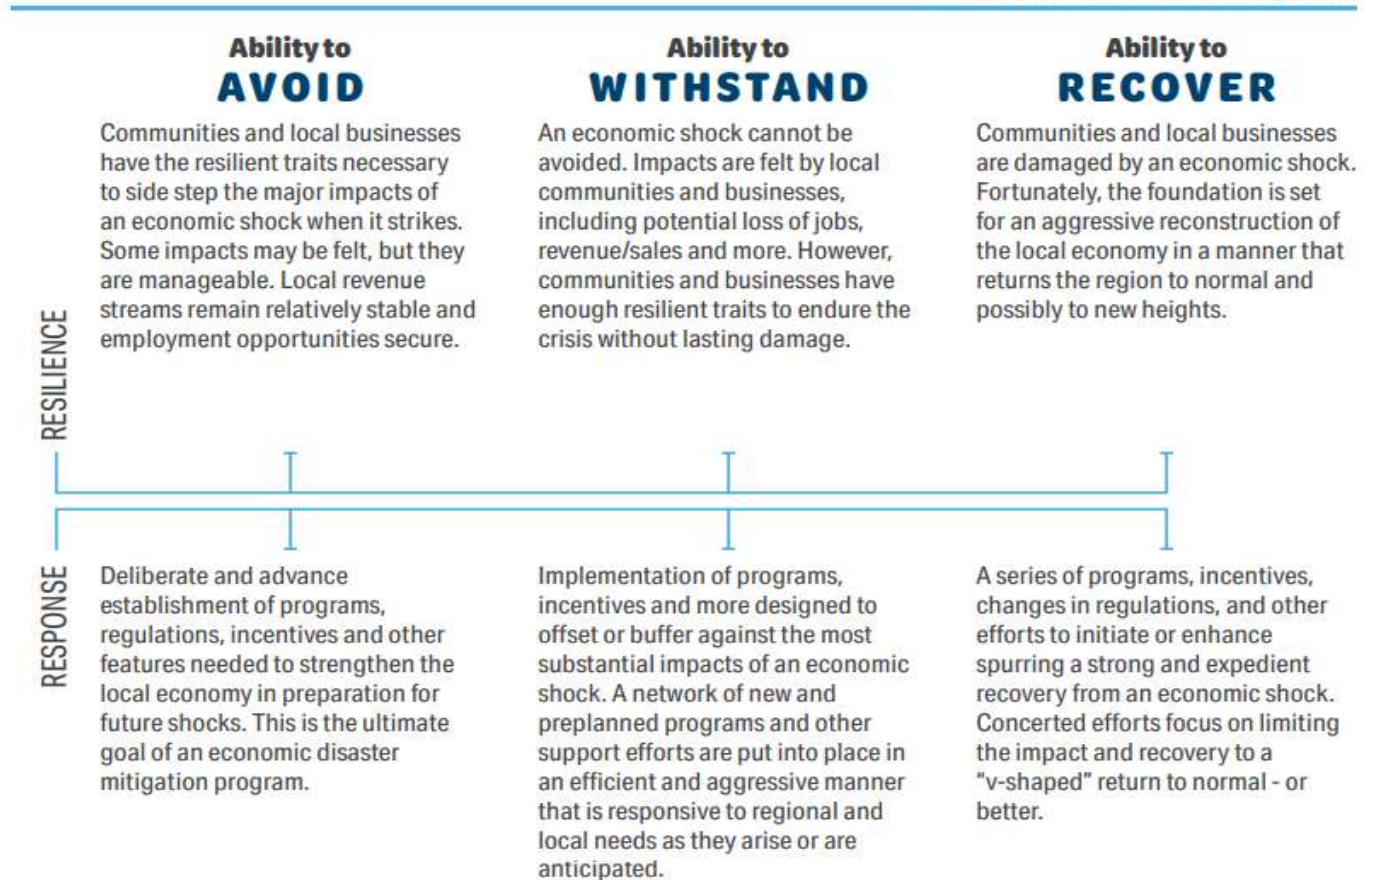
Ability to
AVOID

Communities and local businesses have the resilient traits necessary to side step the major impacts of an economic shock when it strikes. Some impacts may be felt, but they are manageable. Local revenue streams remain relatively stable and employment opportunities secure.

Ability to
WITHSTAND

An economic shock cannot be avoided. Impacts are felt by local communities and businesses, including potential loss of jobs, revenue/sales and more. However, communities and businesses have enough resilient traits to endure the crisis without lasting damage.

Ability to
RECOVER

Communities and local businesses are damaged by an economic shock. Fortunately, the foundation is set for an aggressive reconstruction of the local economy in a manner that returns the region to normal and possibly to new heights.

RESILIENCE

RESPONSE

Deliberate and advance establishment of programs, regulations, incentives and other features needed to strengthen the local economy in preparation for future shocks. This is the ultimate goal of an economic disaster mitigation program.

Implementation of programs, incentives and more designed to offset or buffer against the most substantial impacts of an economic shock. A network of new and preplanned programs and other support efforts are put into place in an efficient and aggressive manner that is responsive to regional and local needs as they arise or are anticipated.

A series of programs, incentives, changes in regulations, and other efforts to initiate or enhance spurring a strong and expedient recovery from an economic shock. Concerted efforts focus on limiting the impact and recovery to a "v-shaped" return to normal - or better.